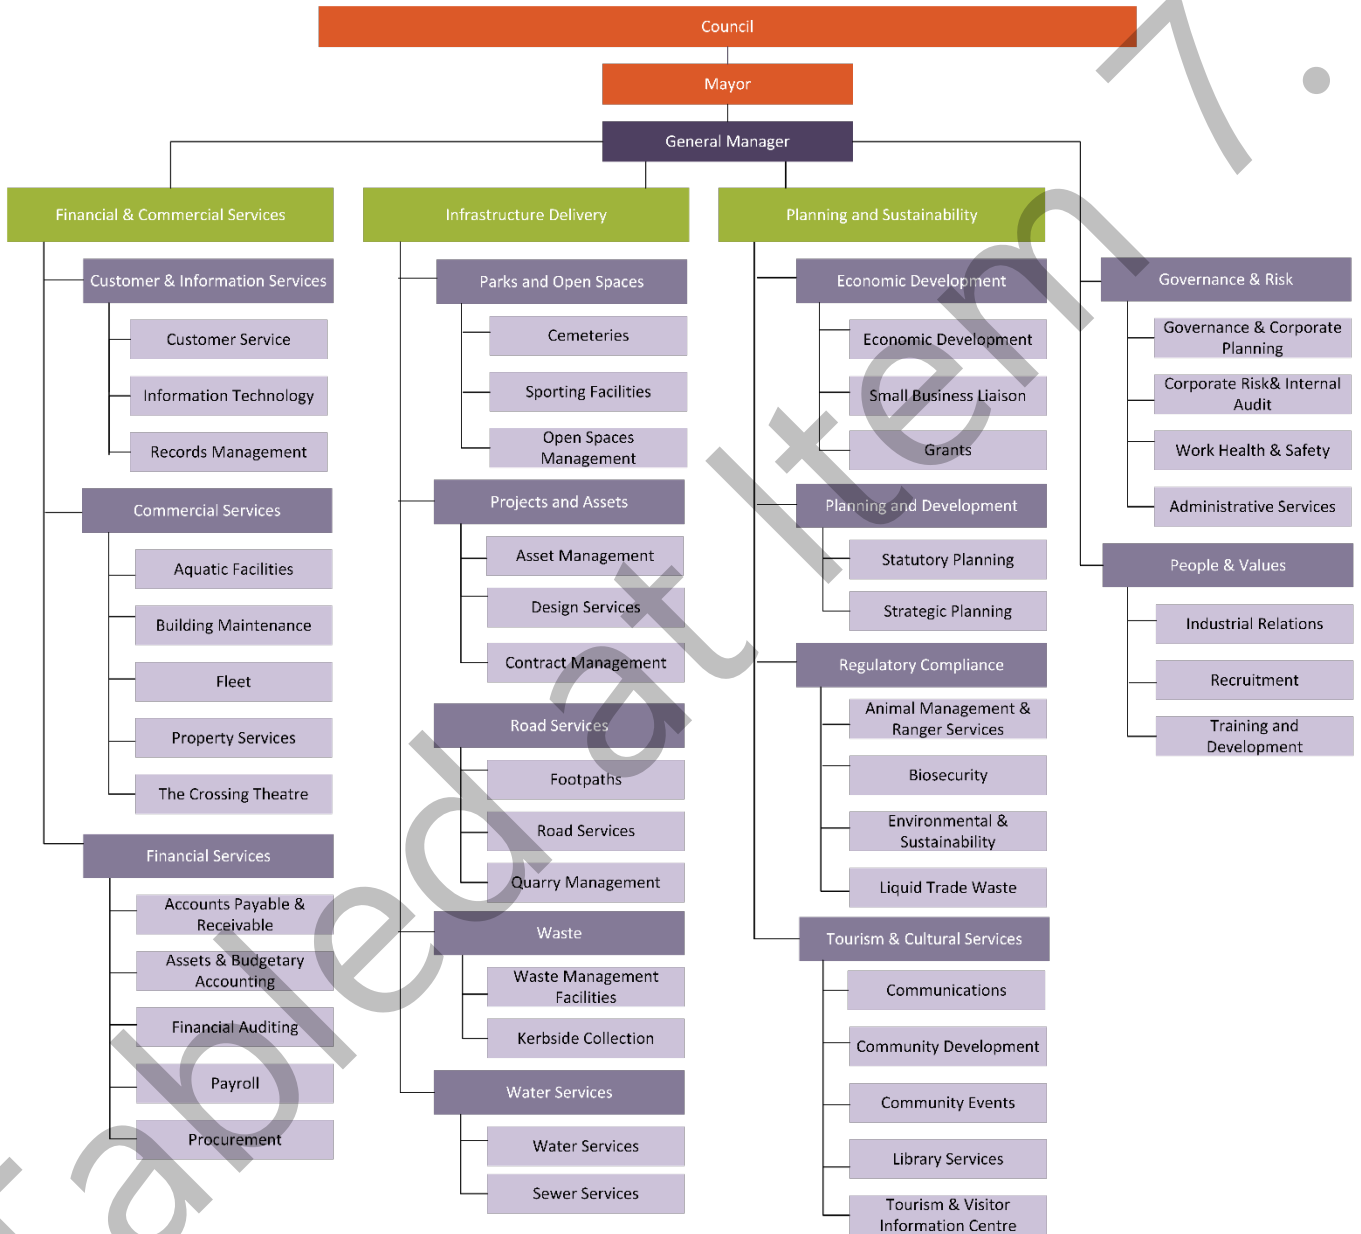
Council

Mayor

General Manager

Financial & Commercial Services

Customer & Information Services

Customer Service

Information Technology

Records Management

Commercial Services

Aquatic Facilities

Building Maintenance

Fleet

Property Services

The Crossing Theatre

Financial Services

Accounts Payable & Receivable

Assets & Budgetary Accounting

Financial Auditing

Payroll

Procurement

Infrastructure Delivery

Parks and Open Spaces

Cemeteries

Sporting Facilities

Open Spaces Management

Projects and Assets

Asset Management

Design Services

Contract Management

Road Services

Footpaths

Road Services

Quarry Management

Waste

Waste Management Facilities

Kerbside Collection

Water Services

Water Services

Sewer Services

Planning and Sustainability

Economic Development

Economic Development

Small Business Liaison

Grants

Planning and Development

Statutory Planning

Strategic Planning

Regulatory Compliance

Animal Management & Ranger Services

Biosecurity

Environmental & Sustainability

Liquid Trade Waste

Tourism & Cultural Services

Communications

Community Development

Community Events

Library Services

Tourism & Visitor Information Centre

Governance & Risk

Governance & Corporate Planning

Corporate Risk& Internal Audit

Work Health & Safety

Administrative Services

People & Values

Industrial Relations

Recruitment

Training and Development

Tabled at Item 7.